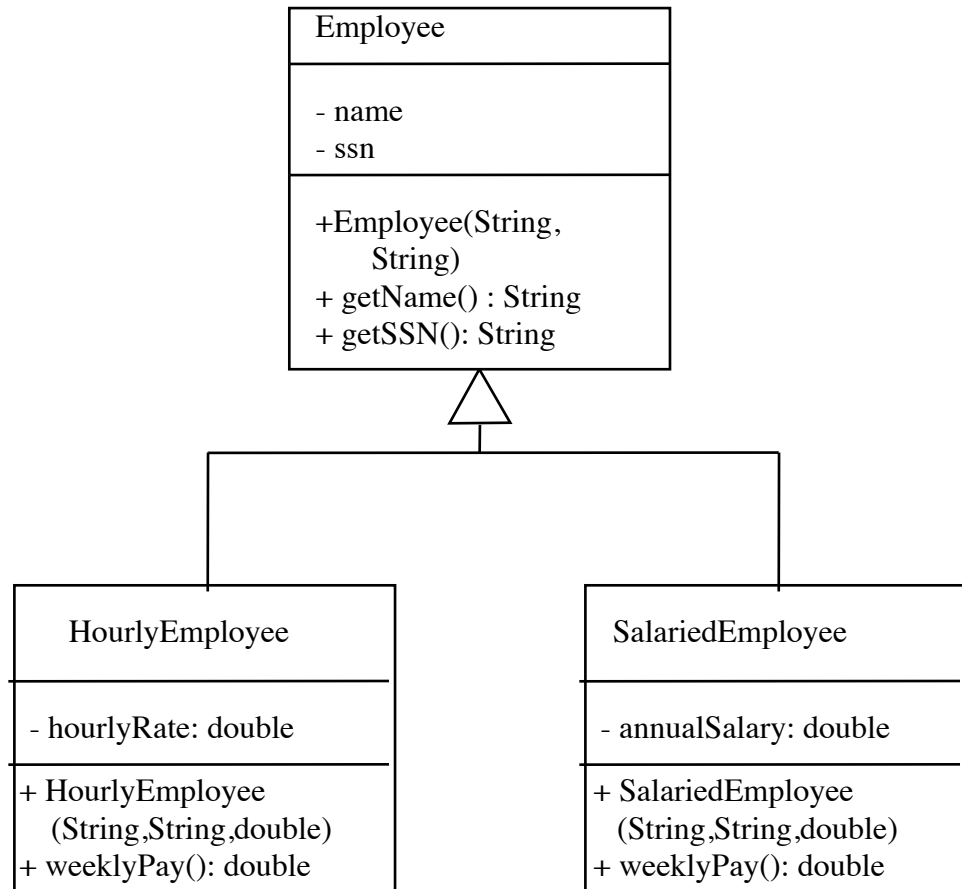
Employee

- name
- ssn

+Employee(String, String)
+ getName() : String
+ getSSN(): String

HourlyEmployee

- hourlyRate: double

+ HourlyEmployee (String,String,double)
+ weeklyPay(): double

SalariedEmployee

- annualSalary: double

+ SalariedEmployee (String,String,double)
+ weeklyPay(): double